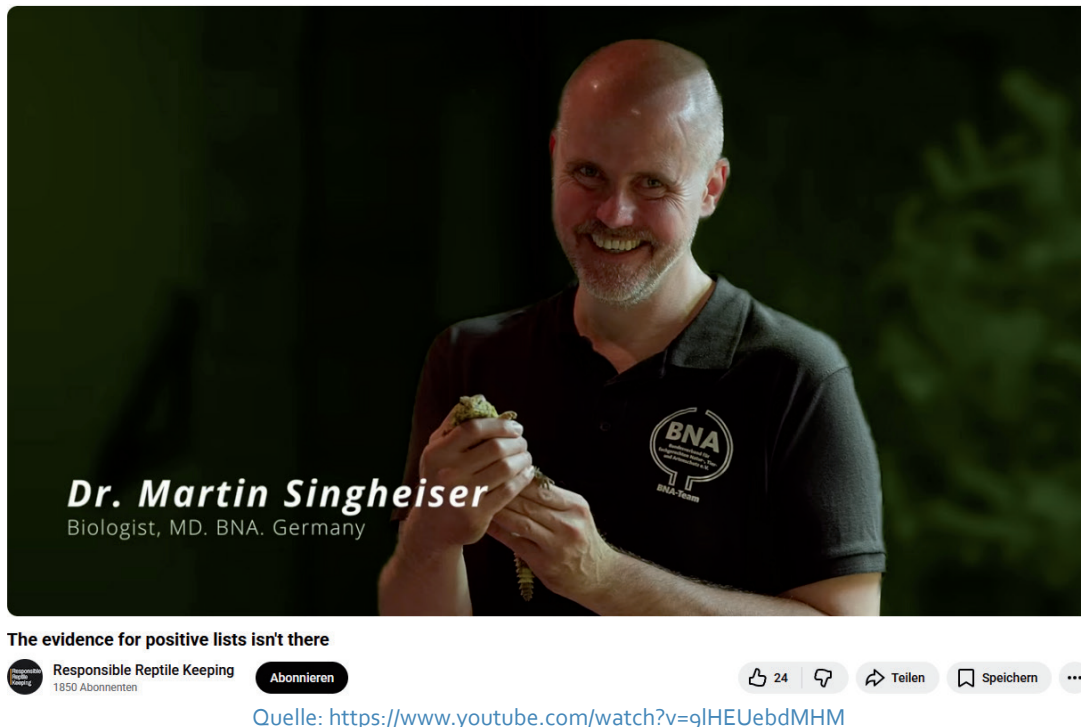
Dr. Martin Singheiser
Biologist, MD. BNA. Germany

BNA
Bundesverband für fachgerechten Natur-, Tier- und Artenschutz e.V.
BNA-Team

The evidence for positive lists isn't there

Responsible Reptile Keeping
Responsible Reptile Keeping
1850 Abonnenten
Abonnieren
24
Teilen
Speichern
...

Quelle: https://www.youtube.com/watch?v=gIHEUebdMHM